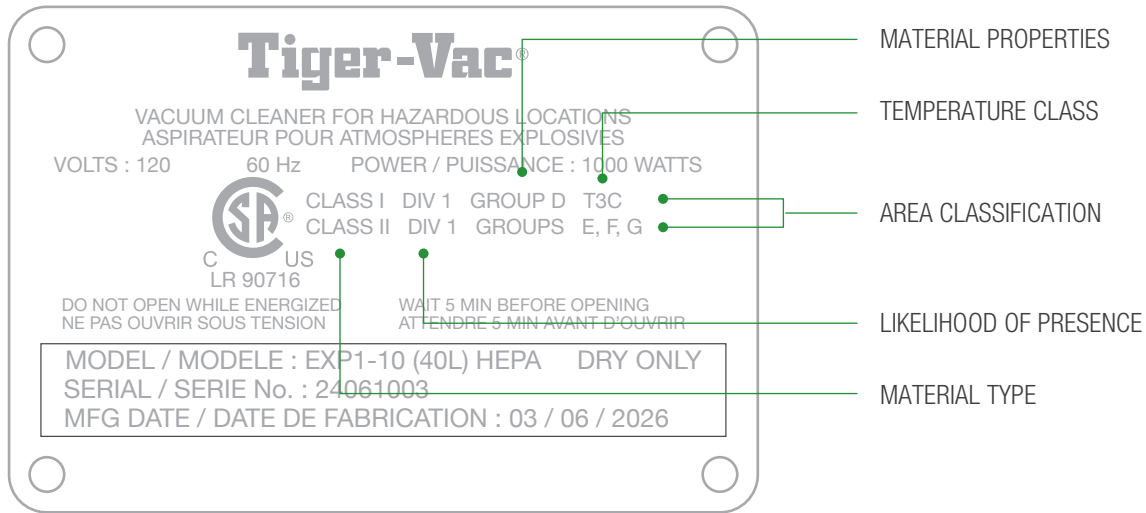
Tiger-Vac®

VACUUM CLEANER FOR HAZARDOUS LOCATIONS
ASPIRATEUR POUR ATMOSPHERES EXPLOSIVES

VOLTS : 120 60 Hz POWER / PUISSANCE : 1000 WATTS

CLASS I DIV 1 GROUP D T3C
CLASS II DIV 1 GROUPS E, F, G

C US
LR 90716

DO NOT OPEN WHILE ENERGIZED
NE PAS OUVRIR SOUS TENSION

WAIT 5 MIN BEFORE OPENING
ATTENDRE 5 MIN AVANT D'OUVRIR

MODEL / MODELE : EXP1-10 (40L) HEPA DRY ONLY
SERIAL / SERIE No. : 24061003
MFG DATE / DATE DE FABRICATION : 03 / 06 / 2026

MATERIAL PROPERTIES
TEMPERATURE CLASS
AREA CLASSIFICATION
LIKELIHOOD OF PRESENCE
MATERIAL TYPE